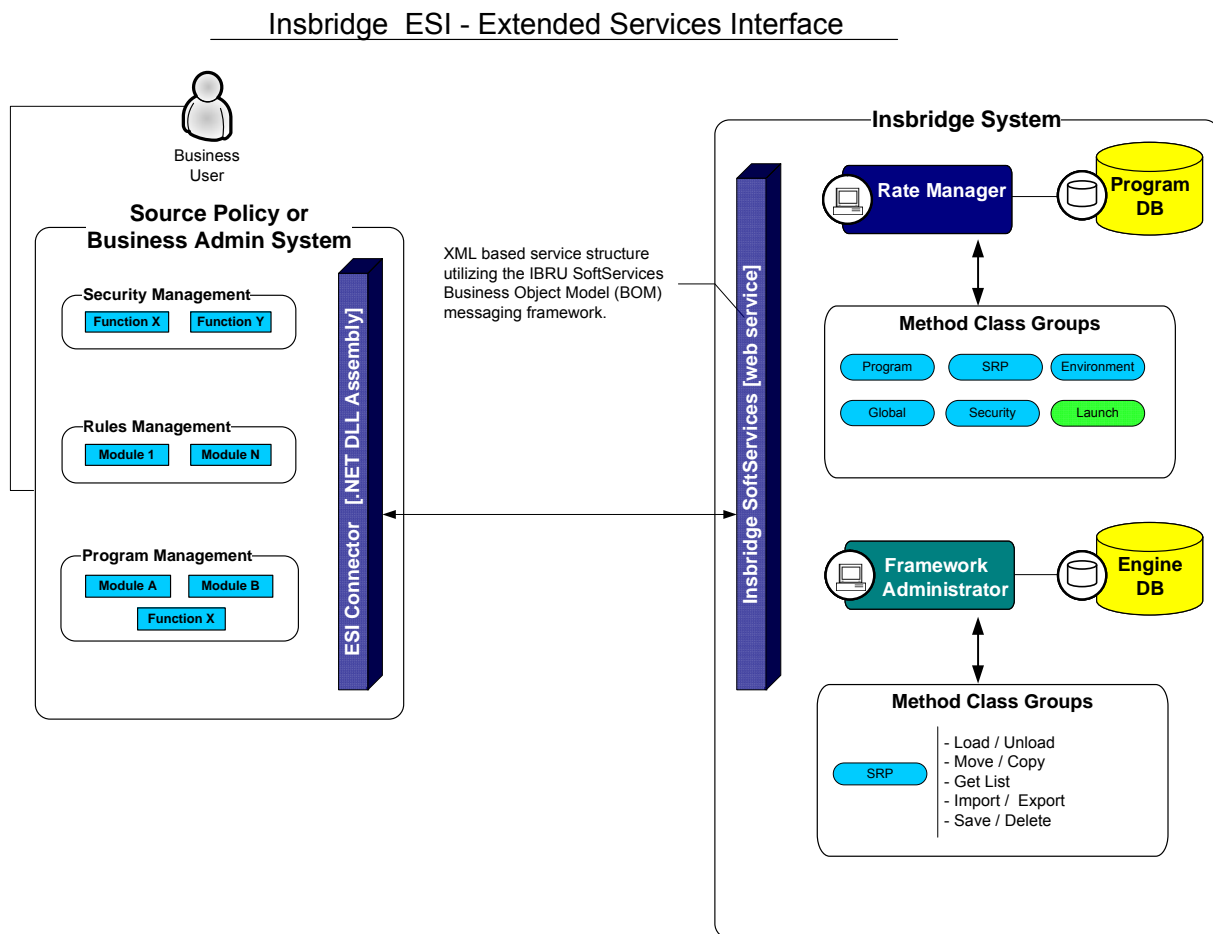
Insbridge ESI - Extended Services Interface

Business User

Source Policy or Business Admin System

Security Management

Function X

Function Y

Rules Management

Module 1

Module N

Program Management

Module A

Module B

Function X

ESI Connector [.NET DLL Assembly]

XML based service structure utilizing the IBRU SoftServices Business Object Model (BOM) messaging framework.

Insbridge SoftServices [web service]

Insbridge System

Rate Manager

Program DB

Method Class Groups

Program

SRP

Environment

Global

Security

Launch

Framework Administrator

Engine DB

Method Class Groups

SRP

- Load / Unload
- Move / Copy
- Get List
- Import / Export
- Save / Delete